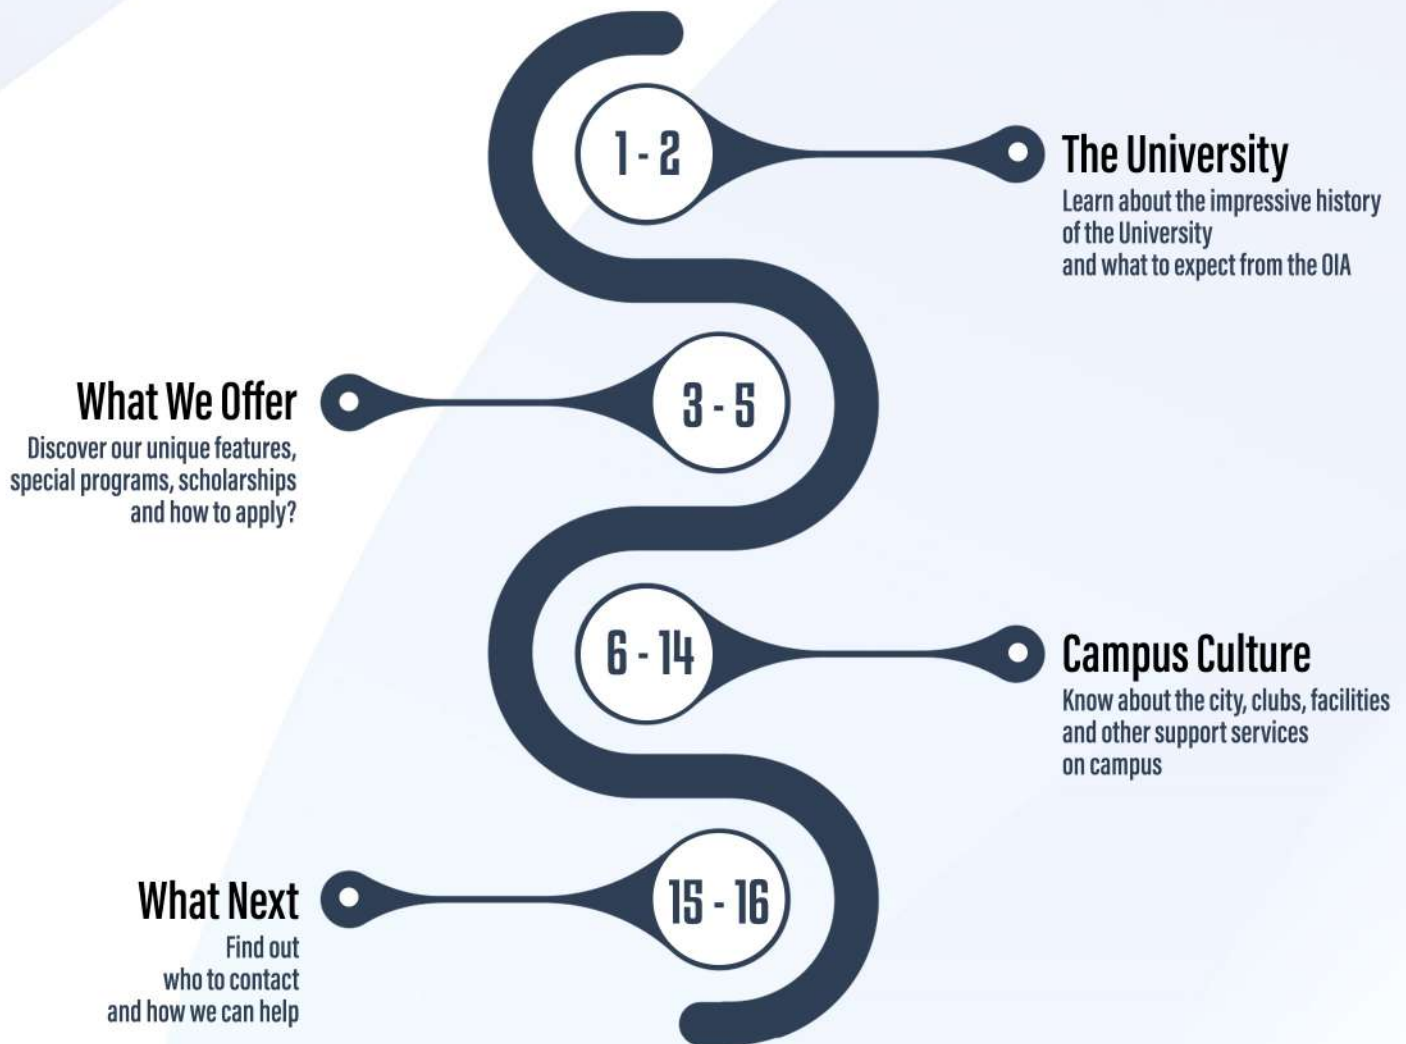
1 - 2

The University
Learn about the impressive history of the University and what to expect from the OIA

What We Offer
Discover our unique features, special programs, scholarships and how to apply?

3 - 5

6 - 14

Campus Culture
Know about the city, clubs, facilities and other support services on campus

What Next
Find out who to contact and how we can help

15 - 16